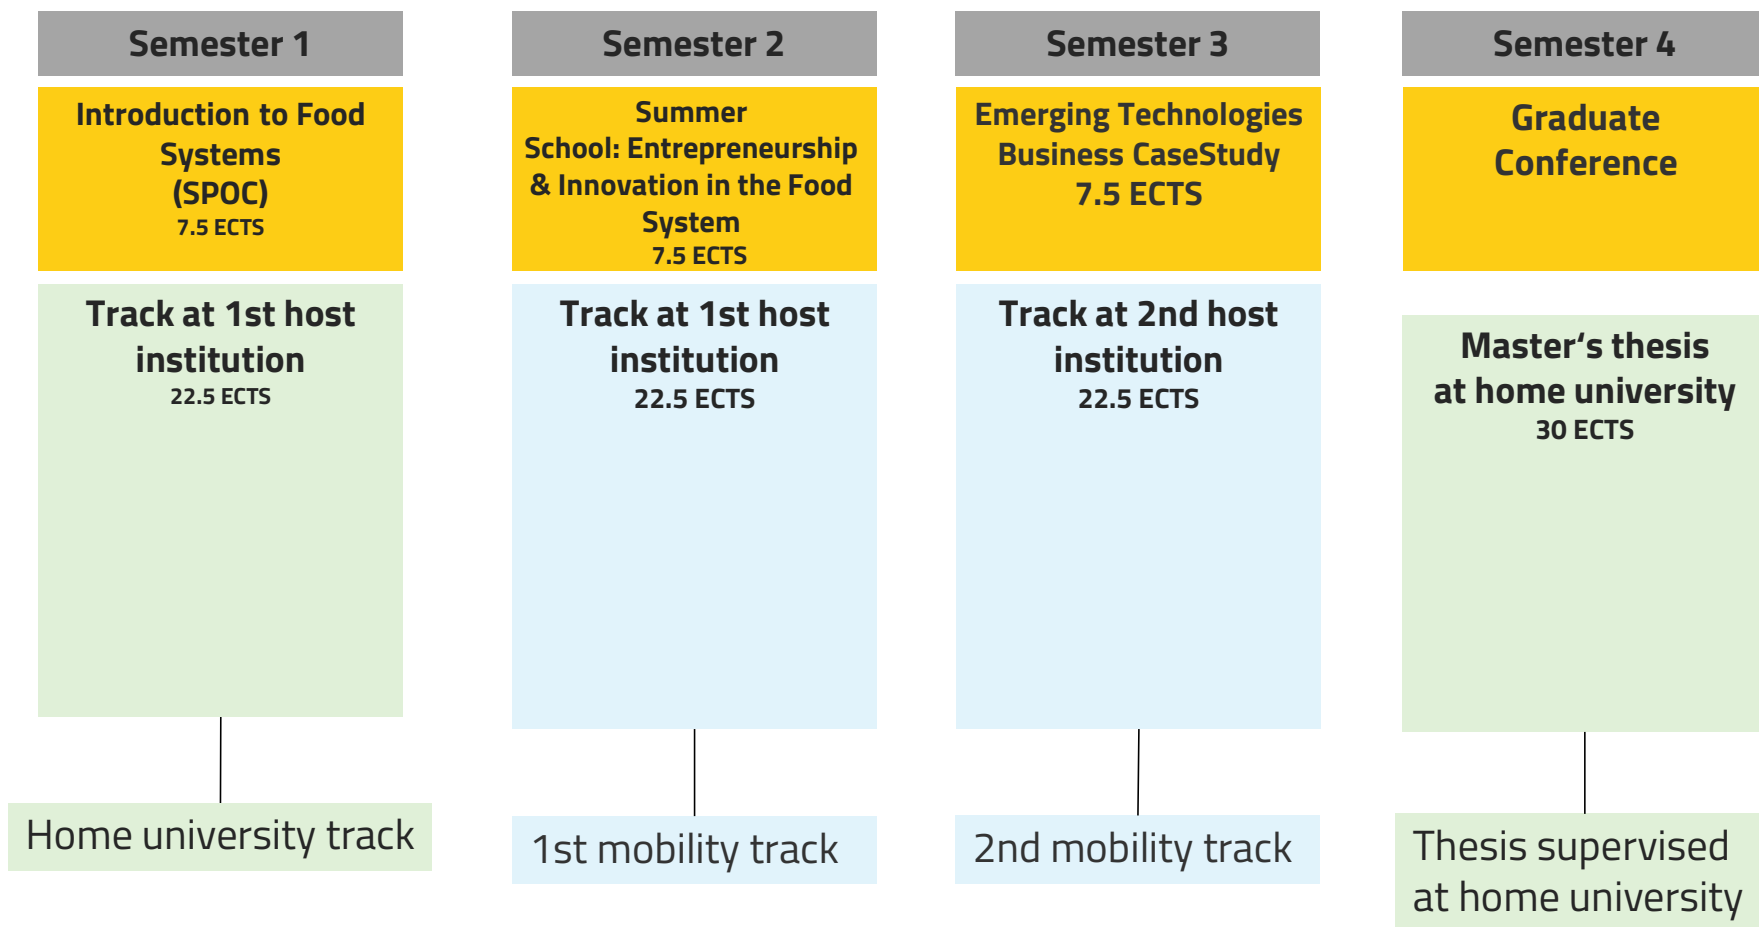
Semester 1

Introduction to Food Systems (SPOC)
7.5 ECTS

Track at 1st host institution
22.5 ECTS

Home university track

Semester 2

Summer School: Entrepreneurship & Innovation in the Food System
7.5 ECTS

Track at 1st host institution
22.5 ECTS

1st mobility track

Semester 3

Emerging Technologies Business CaseStudy
7.5 ECTS

Track at 2nd host institution
22.5 ECTS

2nd mobility track

Semester 4

Graduate Conference

Master's thesis at home university
30 ECTS

Thesis supervised at home university